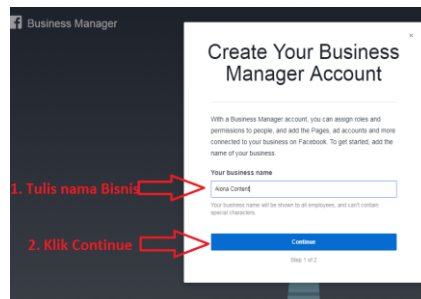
Business Manager

Create Your Business Manager Account

×

With a Business Manager account, you can assign roles and permissions to people, and add the Pages, ad accounts and more connected to your business on Facebook. To get started, add the name of your business.

Your business name

Alona Content

Your business name will be shown to all employees, and can't contain special characters.

Continue

Step 1 of 2

1. Tulis nama Bisnis

2. Klik Continue